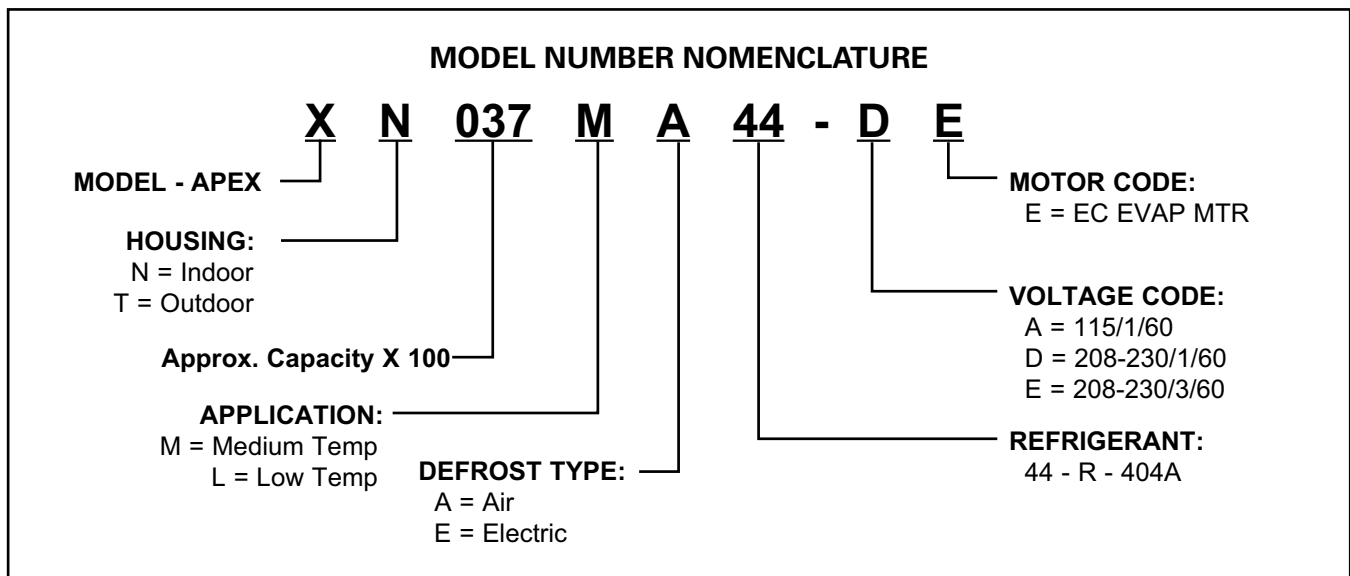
MODEL NUMBER NOMENCLATURE

X N 037 M A 44 - D E

MODEL - APEX

HOUSING:
N = Indoor
T = Outdoor

Approx. Capacity X 100

APPLICATION:
M = Medium Temp
L = Low Temp

DEFROST TYPE:
A = Air
E = Electric

MOTOR CODE:
E = EC EVAP MTR

VOLTAGE CODE:
A = 115/1/60
D = 208-230/1/60
E = 208-230/3/60

REFRIGERANT:
44 - R - 404A